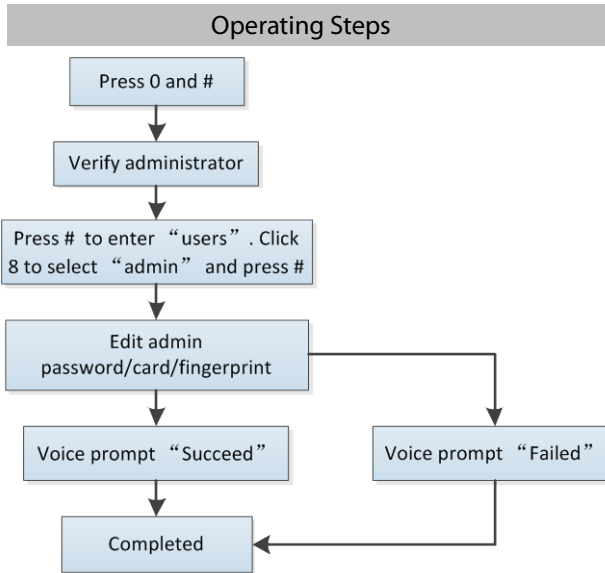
Operating Steps

Press 0 and #

Verify administrator

Press # to enter “users”. Click 8 to select “admin” and press #

Edit admin password/card/fingerprint

Voice prompt “Succeed”

Voice prompt “Failed”

Completed